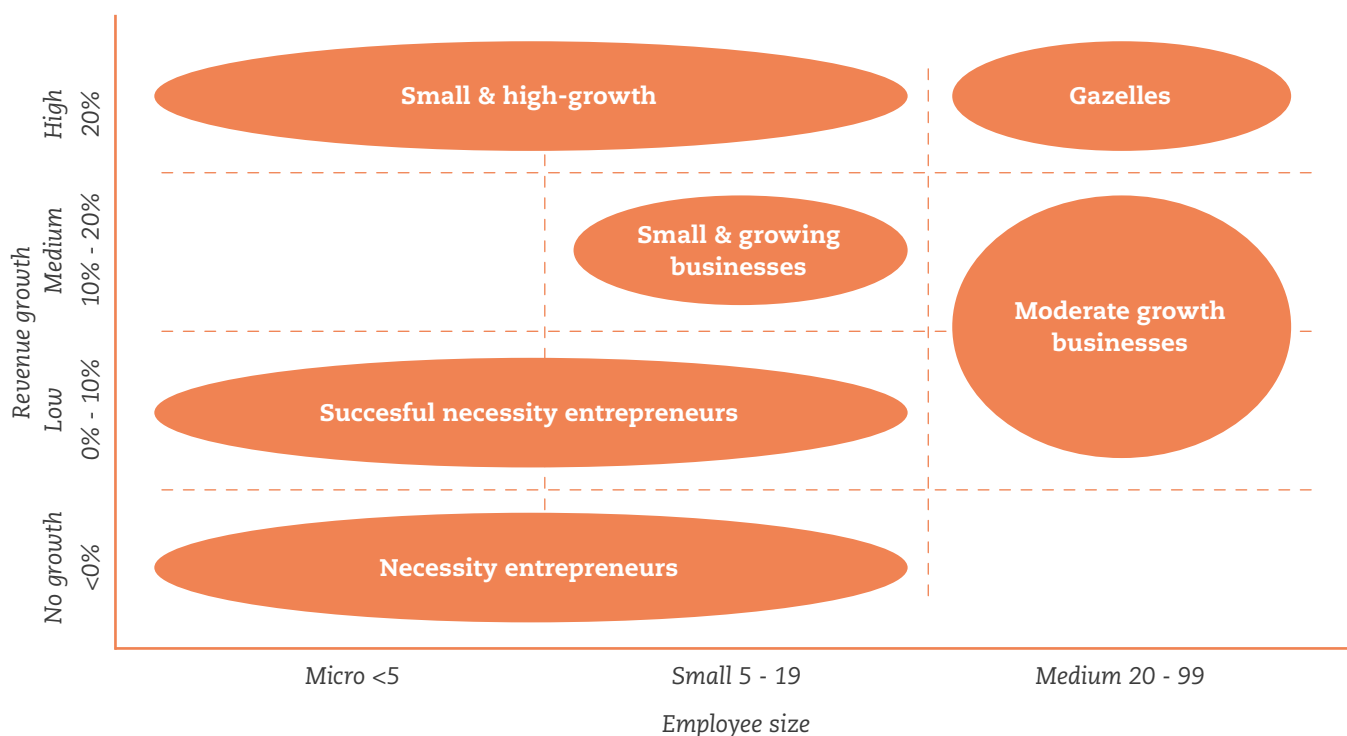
Revenue growth

High
20%

Medium
10% - 20%

Low
0% - 10%

No growth
<0%

Small & high-growth

Gazelles

Small & growing businesses

Moderate growth businesses

Succesful necessity entrepreneurs

Necessity entrepreneurs

Micro <5

Small 5 - 19

Medium 20 - 99

Employee size